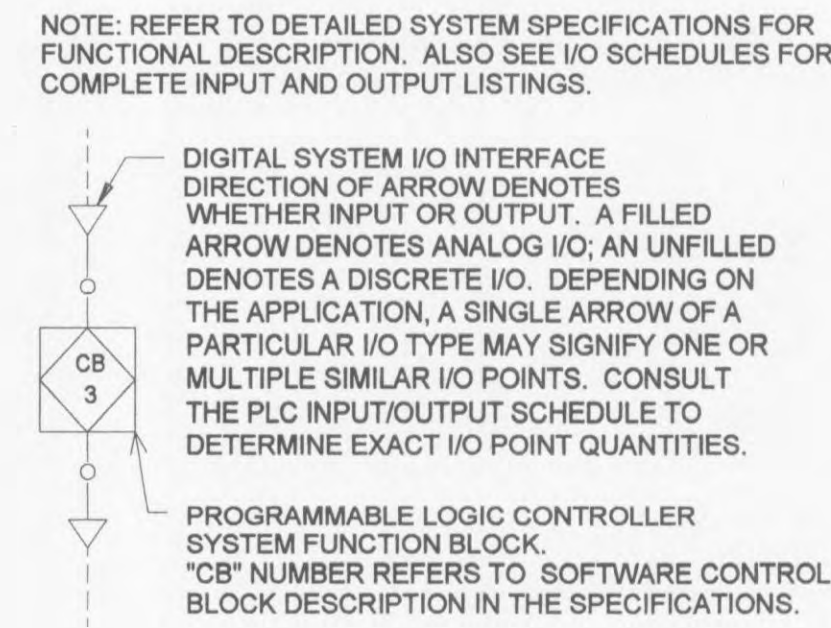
NOTE: REFER TO DETAILED SYSTEM SPECIFICATIONS FOR FUNCTIONAL DESCRIPTION. ALSO SEE I/O SCHEDULES FOR COMPLETE INPUT AND OUTPUT LISTINGS.

DIGITAL SYSTEM I/O INTERFACE DIRECTION OF ARROW DENOTES WHETHER INPUT OR OUTPUT. A FILLED ARROW DENOTES ANALOG I/O; AN UNFILLED DENOTES A DISCRETE I/O. DEPENDING ON THE APPLICATION, A SINGLE ARROW OF A PARTICULAR I/O TYPE MAY SIGNIFY ONE OR MULTIPLE SIMILAR I/O POINTS. CONSULT THE PLC INPUT/OUTPUT SCHEDULE TO DETERMINE EXACT I/O POINT QUANTITIES.

CB
3

PROGRAMMABLE LOGIC CONTROLLER SYSTEM FUNCTION BLOCK. "CB" NUMBER REFERS TO SOFTWARE CONTROL BLOCK DESCRIPTION IN THE SPECIFICATIONS.